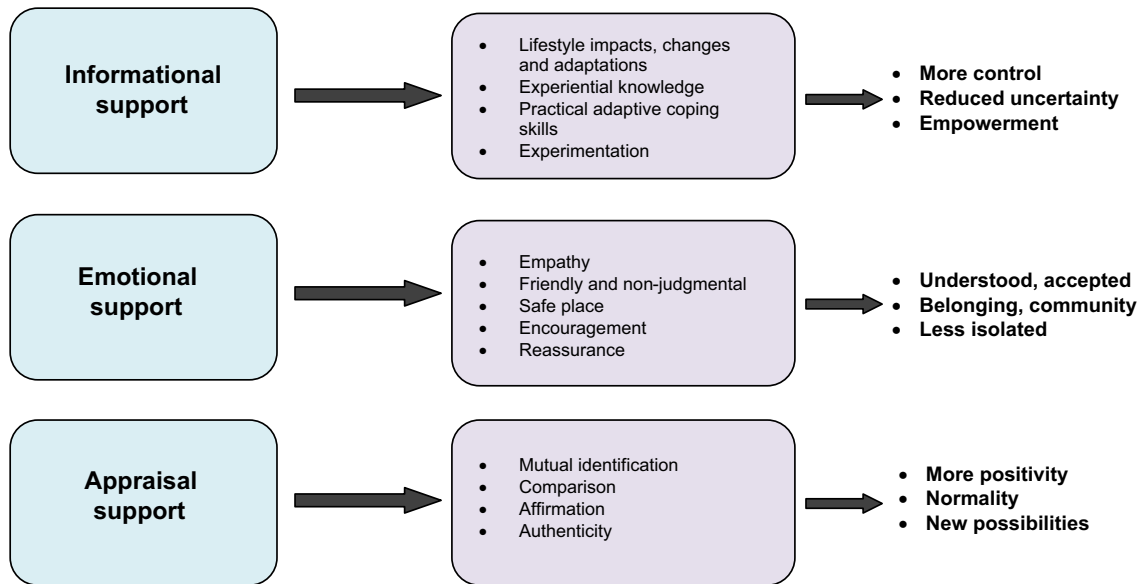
Informational support

- Lifestyle impacts, changes and adaptations
- Experiential knowledge
- Practical adaptive coping skills
- Experimentation

- More control
- Reduced uncertainty
- Empowerment

Emotional support

- Empathy
- Friendly and non-judgmental
- Safe place
- Encouragement
- Reassurance

- Understood, accepted
- Belonging, community
- Less isolated

Appraisal support

- Mutual identification
- Comparison
- Affirmation
- Authenticity

- More positivity
- Normality
- New possibilities